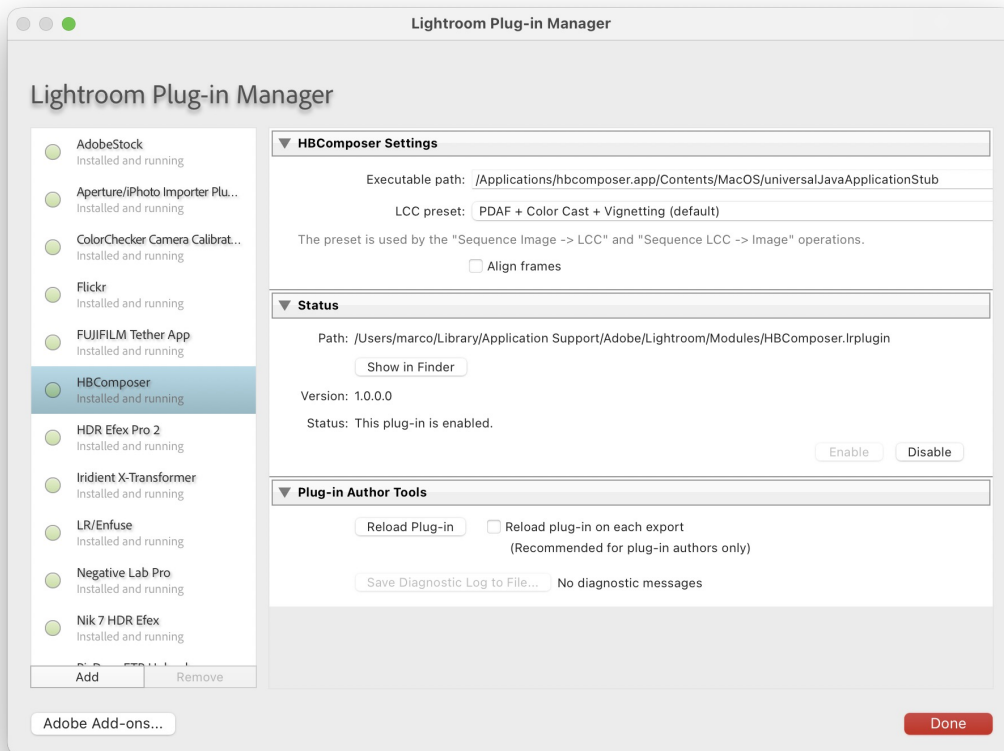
Lightroom Plug-in Manager

Lightroom Plug-in Manager

AdobeStock
Installed and running

Aperture/iPhoto Importer Plu...
Installed and running

ColorChecker Camera Calibrat...
Installed and running

Flickr
Installed and running

FUJIFILM Tether App
Installed and running

HBComposer
Installed and running

HDR Efex Pro 2
Installed and running

Iridient X-Transformer
Installed and running

LR/Enfuse
Installed and running

Negative Lab Pro
Installed and running

Nik 7 HDR Efex
Installed and running

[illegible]

Add
Remove

HBComposer Settings

Executable path: /Applications/hbcomposer.app/Contents/MacOS/universalJavaApplicationStub

LCC preset: PDAF + Color Cast + Vignetting (default)

The preset is used by the "Sequence Image -> LCC" and "Sequence LCC -> Image" operations.

Align frames

Status

Path: /Users/marco/Library/Application Support/Adobe/Lightroom/Modules/HBComposer.lrplugin

Show in Finder

Version: 1.0.0.0

Status: This plug-in is enabled.

Enable
Disable

Plug-in Author Tools

Reload Plug-in
Reload plug-in on each export
(Recommended for plug-in authors only)

Save Diagnostic Log to File...
No diagnostic messages

Adobe Add-ons...

Done